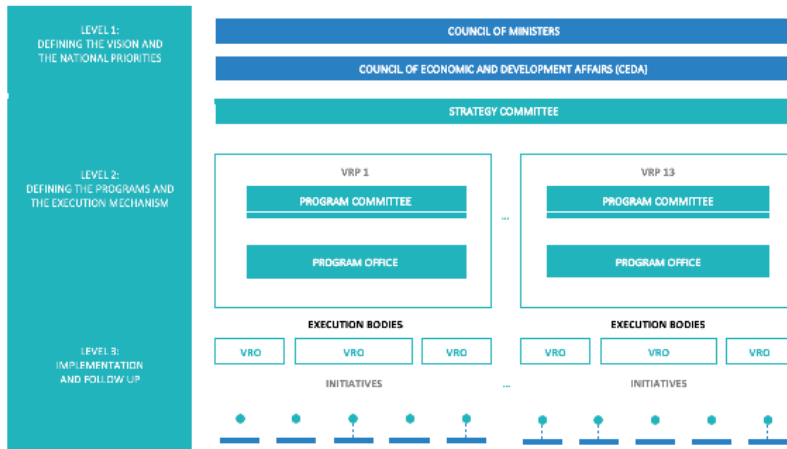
LEVEL 1:
DEFINING THE VISION AND THE NATIONAL PRIORITIES

COUNCIL OF MINISTERS

COUNCIL OF ECONOMIC AND DEVELOPMENT AFFAIRS (CEDA)

STRATEGY COMMITTEE

LEVEL 2:
DEFINING THE PROGRAMS AND THE EXECUTION MECHANISM

VRP 1

PROGRAM COMMITTEE

PROGRAM OFFICE

...

VRP 13

PROGRAM COMMITTEE

PROGRAM OFFICE

LEVEL 3:
IMPLEMENTATION AND FOLLOW UP

EXECUTION BODIES

VRO

VRO

VRO

EXECUTION BODIES

VRO

VRO

VRO

INITIATIVES

...

INITIATIVES